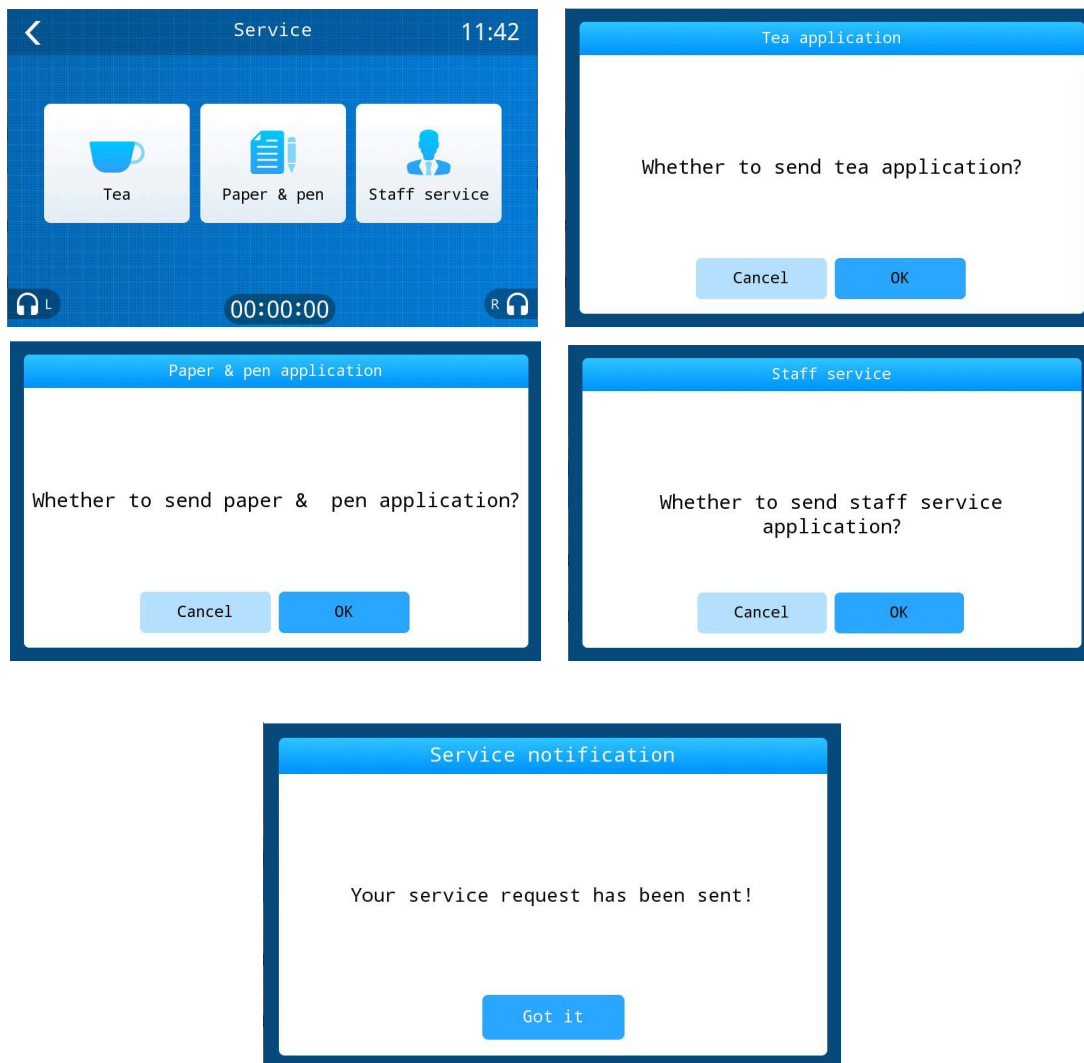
Service 11:42

Tea

Paper & pen

Staff service

L

00:00:00

R

Tea application

Whether to send tea application?

Cancel OK

Paper & pen application

Whether to send paper & pen application?

Cancel OK

Staff service

Whether to send staff service application?

Cancel OK

Service notification

Your service request has been sent!

Got it